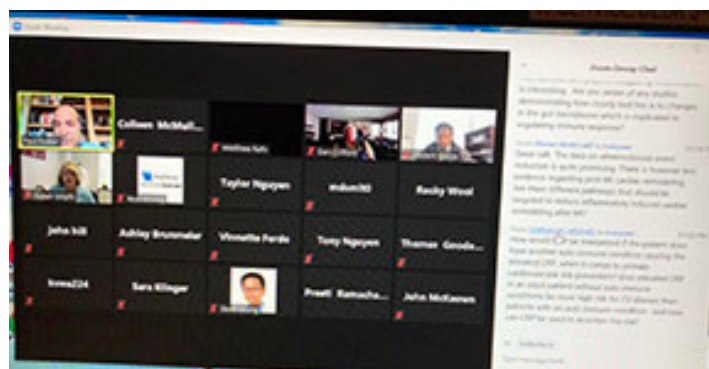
Zoom Meeting

Zoom Group Chat

Colleen McMah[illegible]

Taylor Nguyen

mdunl90

Becky Wood

Jaha hill

Ashley Brunmaier

Vinnette Pardo

Tony Nguyen

Thomas Goode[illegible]

hvesa224

Sara Klinger

Preeti Ramacha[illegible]

John McKeown

is interesting. Are you aware of any studies demonstrating how closely tied this is to changes in the gut microbiome which is implicated in regulating immune response?

Great talk. The data on atherosclerosis event reduction is quite promising. There is however less evidence regarding post-MI cardiac remodeling. Are there different pathways that should be targeted to reduce inflammatory induced cardiac remodeling after MI?

How would CRP be interpreted if the patient does have another auto immune condition causing the elevated CRP, when it comes to primary cardiovascular risk prevention? Also elevated CRP in an adult patient without auto immune conditions be more high risk for CV disease than patients with an auto immune condition, and how can CRP be used to ascertain this risk?